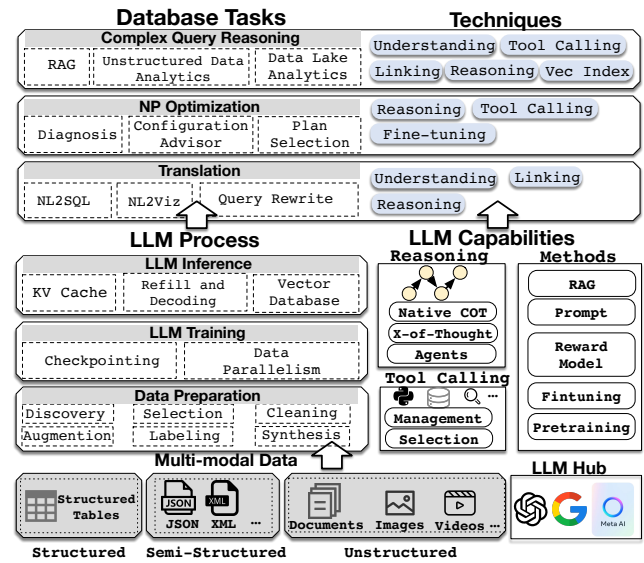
Database Tasks

Techniques

Complex Query Reasoning

RAG

Unstructured Data Analytics

Data Lake Analytics

Understanding

Tool Calling

Linking

Reasoning

Vec Index

NP Optimization

Diagnosis

Configuration Advisor

Plan Selection

Reasoning

Tool Calling

Fine-tuning

Translation

NL2SQL

NL2Viz

Query Rewrite

Understanding

Linking

Reasoning

LLM Process

LLM Capabilities

LLM Inference

KV Cache

Refill and Decoding

Vector Database

LLM Training

Checkpointing

Data Parallelism

Data Preparation

Discovery

Selection

Cleaning

Augmention

Labeling

Synthesis

Reasoning

Native COT

X-of-Thought

Agents

Tool Calling

Management

Selection

Methods

RAG

Prompt

Reward Model

Fintuning

Pretraining

LLM Hub

Meta AI

Multi-modal Data

Structured Tables

JSON

XML

JSON

XML

...

Documents

Images

Videos

...

Structured

Semi-Structured

Unstructured